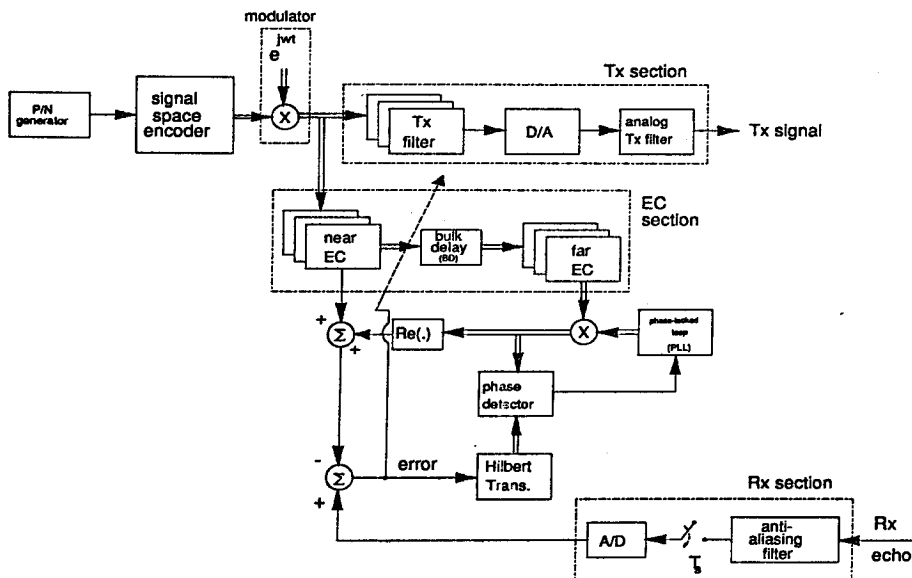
modulator

jwt
e

P/N generator

signal space encoder

X

Tx section

Tx filter

D/A

analog Tx filter

Tx signal

EC section

near EC

bulk delay (BD)

far EC

+
Σ
+

Re(.)

X

phase-locked loop (PLL)

phase detector

-
Σ
+

error

Hilbert Trans.

Rx section

A/D

$T_s$

anti-aliasing filter

Rx
echo